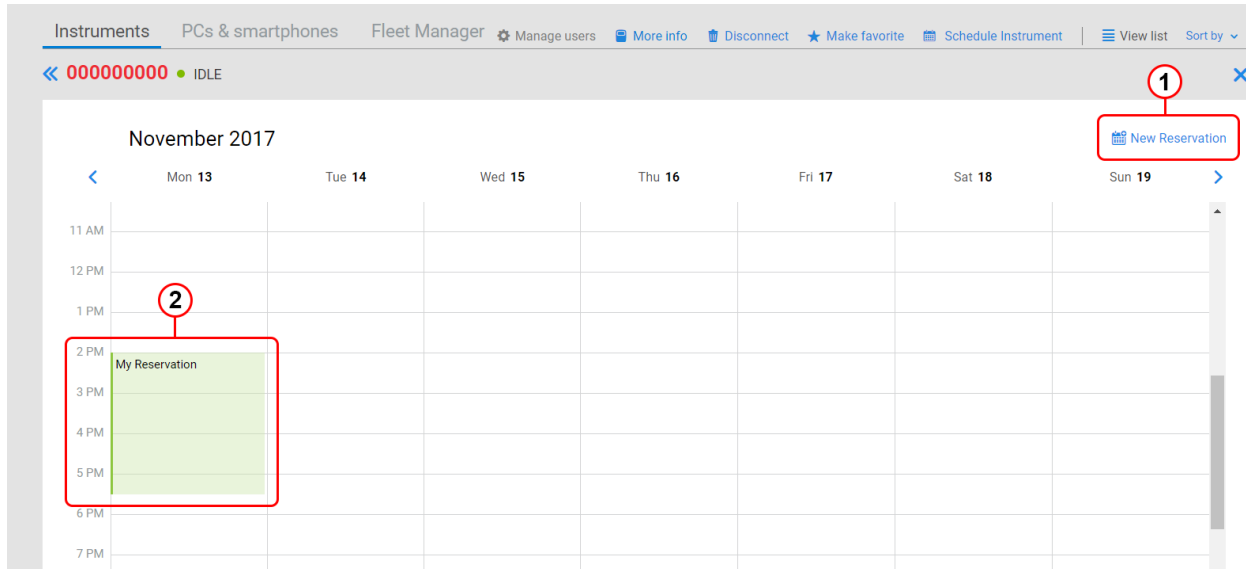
Instruments PCs & smartphones Fleet Manager Manage users More info Disconnect Make favorite Schedule Instrument View list Sort by

000000000 IDLE

1

November 2017

New Reservation

| | Mon 13 | Tue 14 | Wed 15 | Thu 16 | Fri 17 | Sat 18 | Sun 19 |
|---|---|---|---|---|---|---|---|
| 11 AM | | | | | | | |
| 12 PM | | | | | | | |
| 1 PM | | | | | | | |
| 2 PM | My Reservation | | | | | | |
| 3 PM | | | | | | | |
| 4 PM | | | | | | | |
| 5 PM | | | | | | | |
| 6 PM | | | | | | | |
| 7 PM | | | | | | | |

2